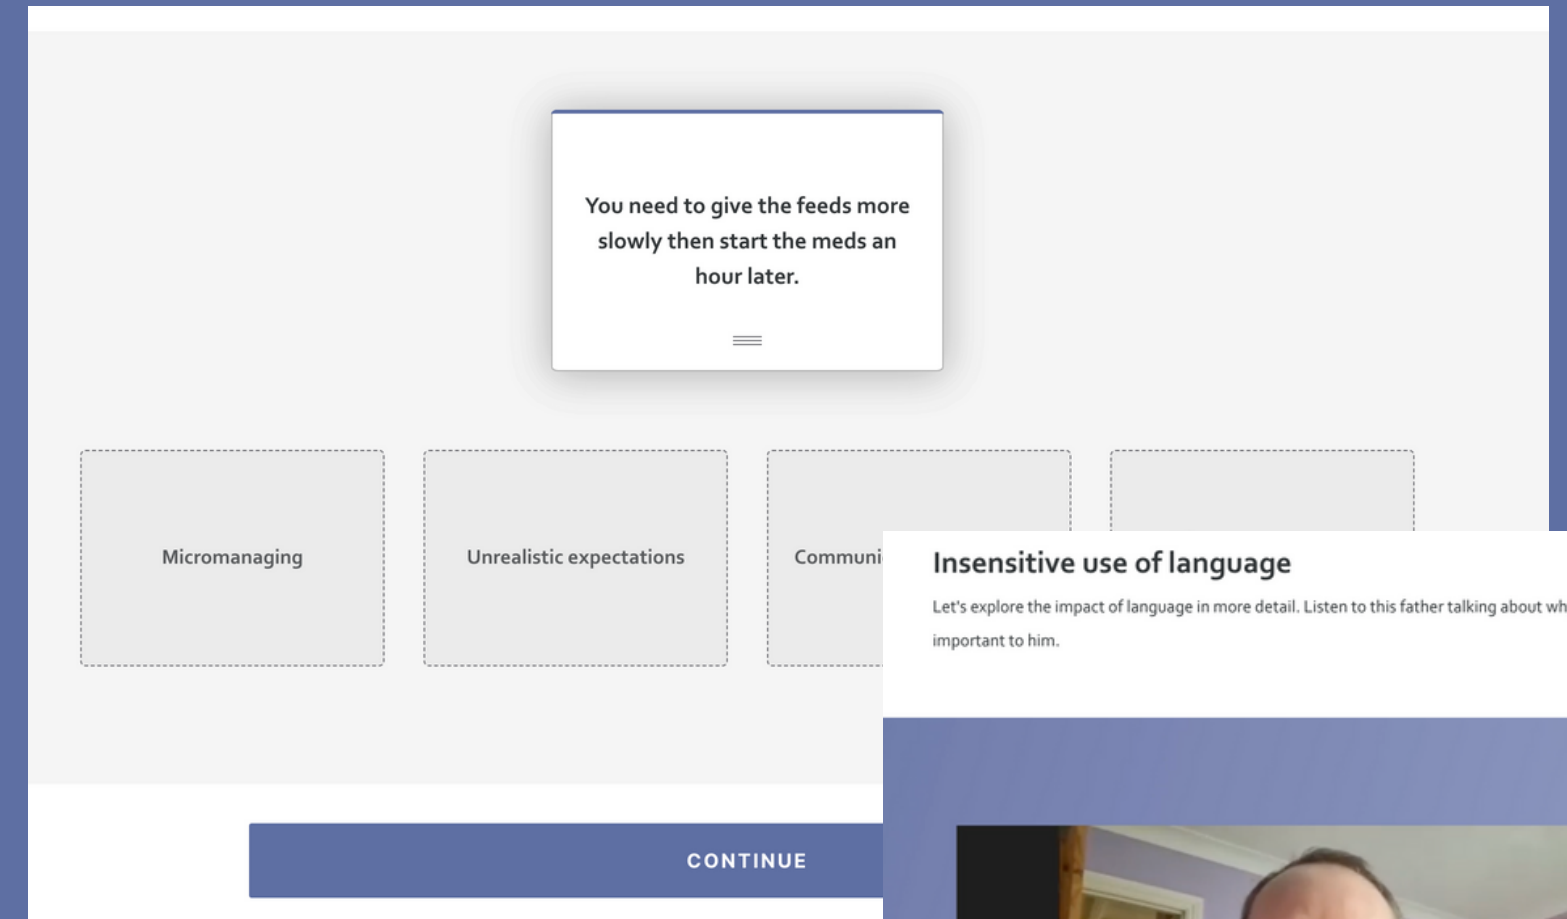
You need to give the feeds more slowly then start the meds an hour later.

Micromanaging

Unrealistic expectations

Communi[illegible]

CONTINUE

Insensitive use of language

Let's explore the impact of language in more detail. Listen to this father talking about wh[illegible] important to him.